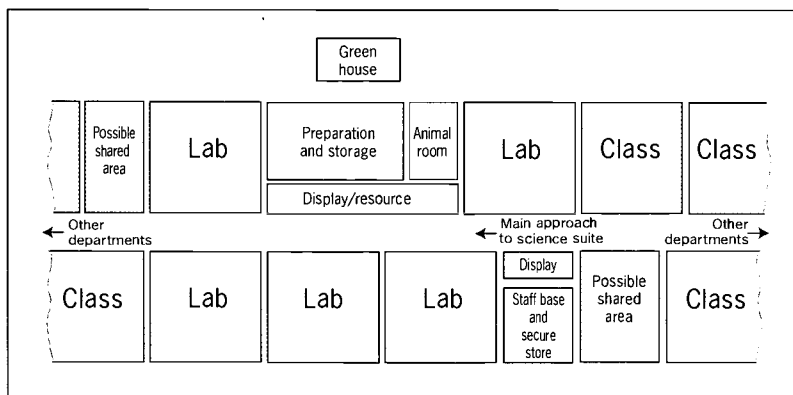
Green house

Possible shared area

Lab

Preparation and storage

Animal room

Display/resource

Lab

Class

Class

← Other departments

← Main approach to science suite

Other departments →

Class

Lab

Lab

Lab

Display

Staff base and secure store

Possible shared area

Class